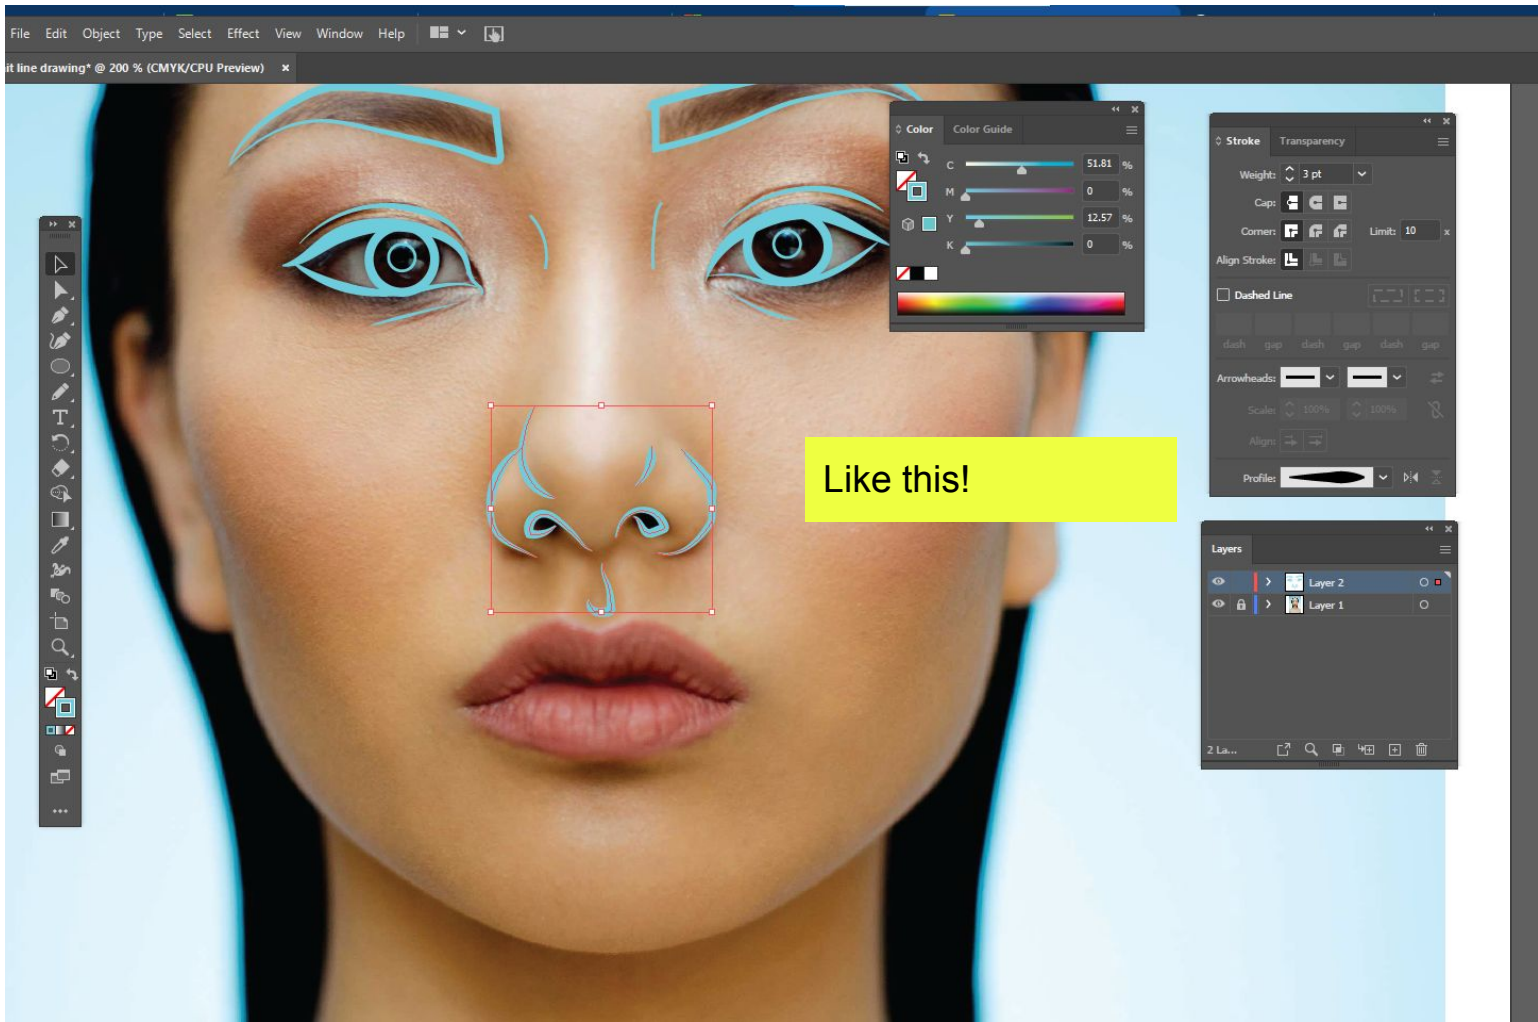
File Edit Object Type Select Effect View Window Help

it line drawing* @ 200 % (CMYK/CPU Preview) ×

Color Color Guide

C 51.81 %
M 0 %
Y 12.57 %
K 0 %

Stroke Transparency

Weight: 3 pt
Cap:
Corner: Limit: 10
Align Stroke:
Dashed Line
dash gap dash gap dash gap
Arrowheads:
Scale: 100% 100%
Align:
Profile:

Like this!

Layers
Layer 2
Layer 1
2 La...